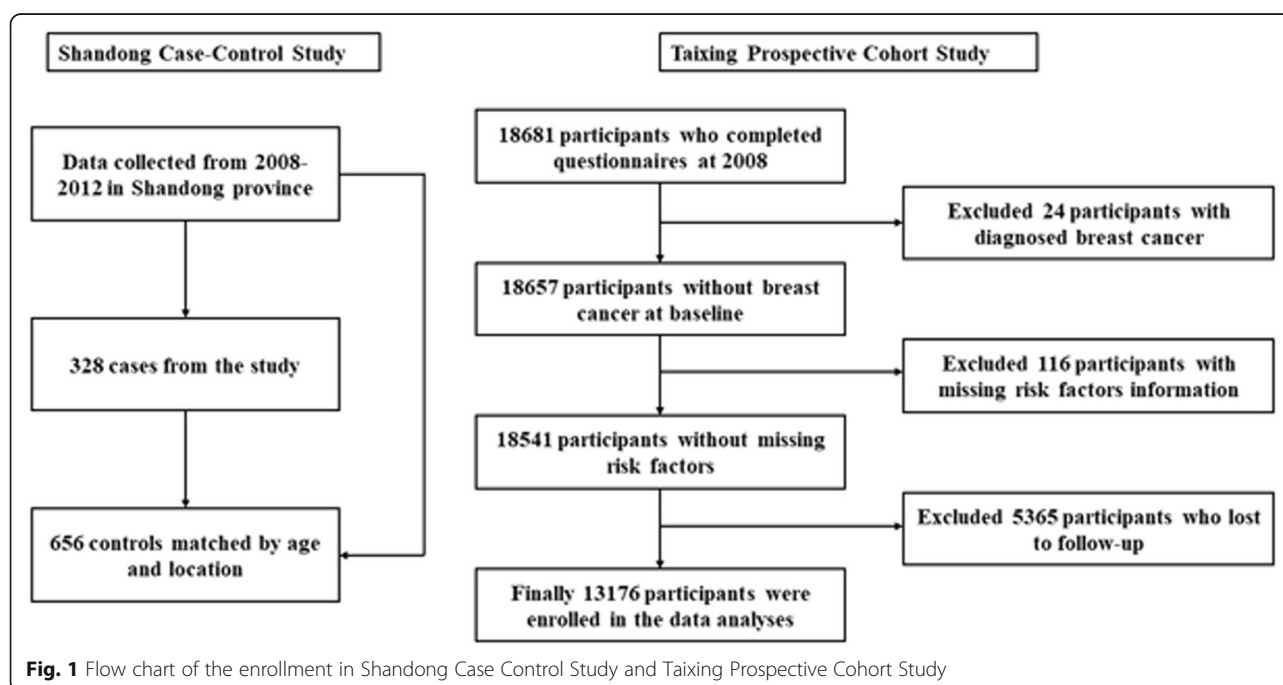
Shandong Case-Control Study

Data collected from 2008-2012 in Shandong province

328 cases from the study

656 controls matched by age and location

Taixing Prospective Cohort Study

18681 participants who completed questionnaires at 2008

Excluded 24 participants with diagnosed breast cancer

18657 participants without breast cancer at baseline

Excluded 116 participants with missing risk factors information

18541 participants without missing risk factors

Excluded 5365 participants who lost to follow-up

Finally 13176 participants were enrolled in the data analyses

Fig. 1 Flow chart of the enrollment in Shandong Case Control Study and Taixing Prospective Cohort Study